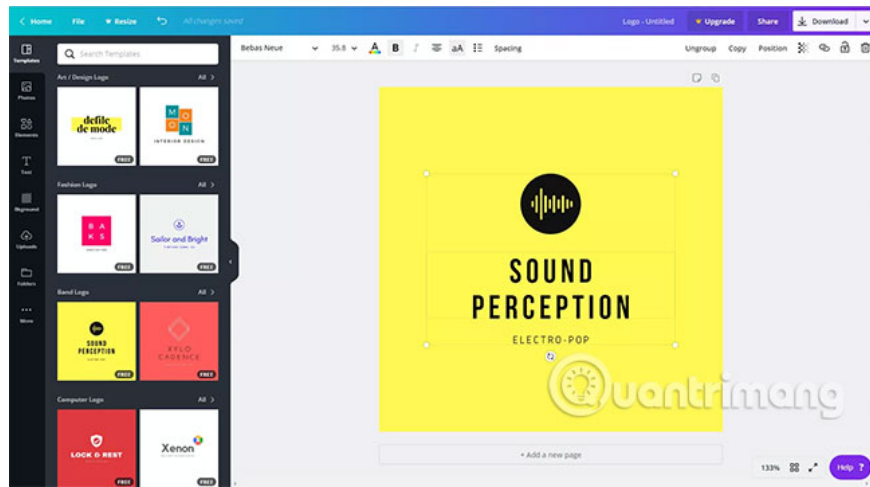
Home File Resize All changes saved Logo - Untitled Upgrade Share Download

Templates Photos Elements Text Bkground Uploads Folders More

Search Templates

Art / Design Logo All

defile de mode

M O O N
INTERIOR DESIGN

FREE FREE

Fashion Logo All

B A K S

Sailor and Bright

FREE FREE

Band Logo All

SOUND PERCEPTION

XYLO CADENCE

FREE FREE

Computer Logo All

LOCK & REST

Xenon

FREE FREE

Bebas Neue 35.8 B I aA Spacing Ungroup Copy Position

SOUND PERCEPTION

ELECTRO-POP

Quantrimang

+ Add a new page

133% Help ?